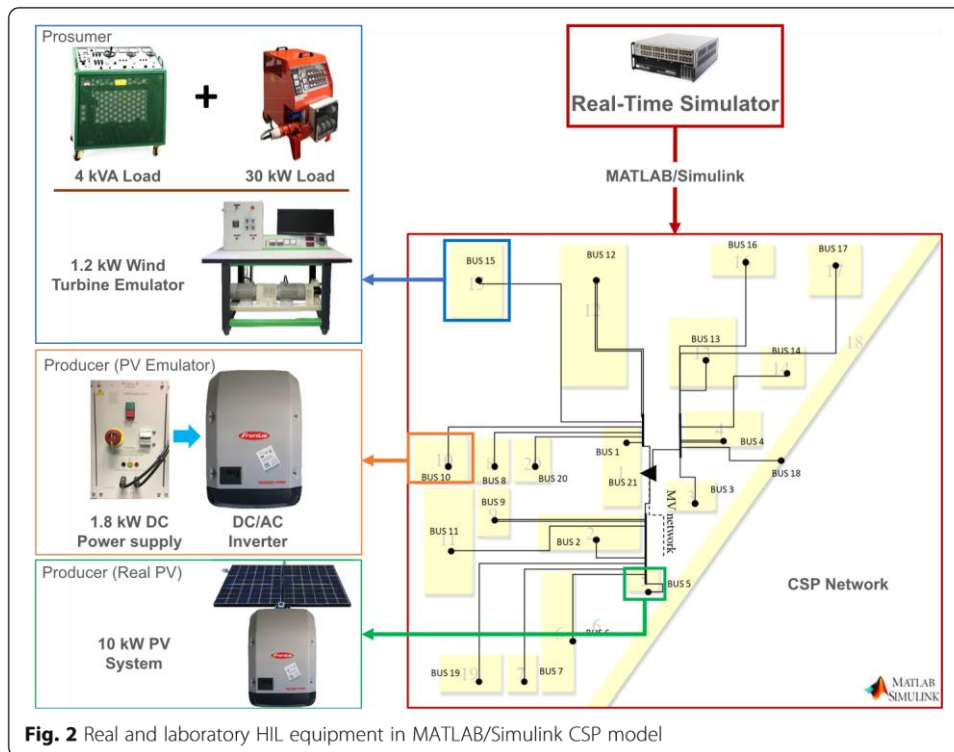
Prosumer

+

4 kVA Load

30 kW Load

1.2 kW Wind Turbine Emulator

Producer (PV Emulator)

1.8 kW DC Power supply

DC/AC Inverter

Producer (Real PV)

10 kW PV System

Real-Time Simulator

MATLAB/Simulink

BUS 15
15
BUS 12
12
BUS 16
16
BUS 17
17
BUS 13
13
BUS 14
14
18
4
BUS 4
BUS 18
BUS 1
BUS 21
1
BUS 3
3
10
BUS 10
8
BUS 8
20
BUS 20
BUS 9
9
BUS 11
11
BUS 2
2
MV network
BUS 5
5
6
BUS 6
BUS 19
19
7
BUS 7

CSP Network

MATLAB SIMULINK

Fig. 2 Real and laboratory HIL equipment in MATLAB/Simulink CSP model